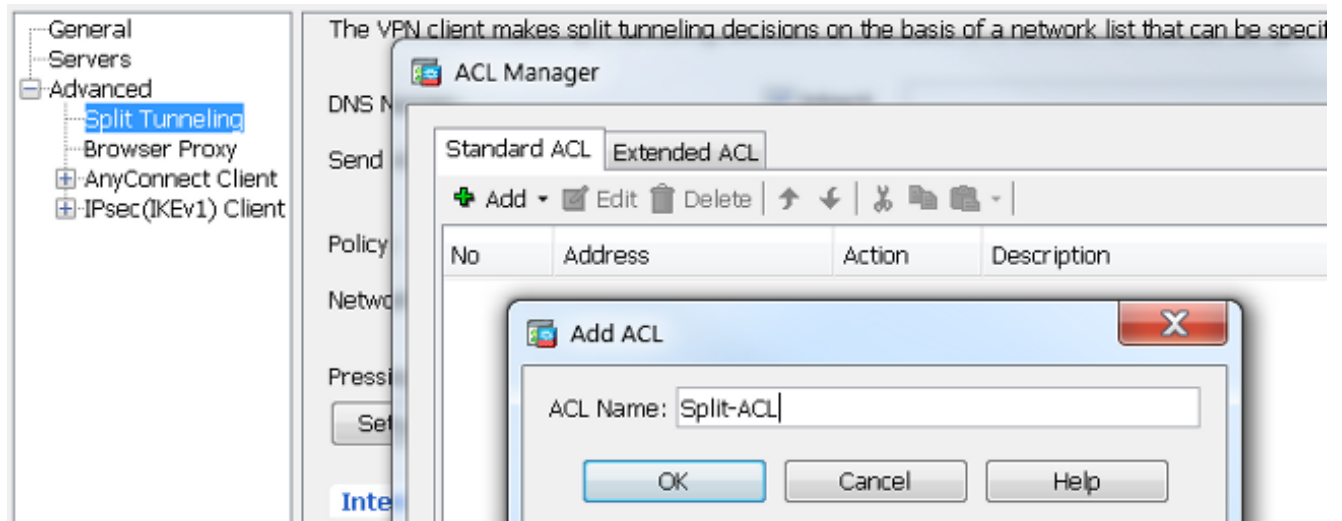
General
Servers
Advanced
Split Tunneling
Browser Proxy
AnyConnect Client
IPsec(IKEv1) Client

The VPN client makes split tunneling decisions on the basis of a network list that can be speci

DNS N
Send
Policy
Netwo
Pressi
Se
Inte

ACL Manager

Standard ACL
Extended ACL

Add
Edit
Delete

| No | Address | Action | Description |
|---|---|---|---|

Add ACL

ACL Name: Split-ACL

OK
Cancel
Help